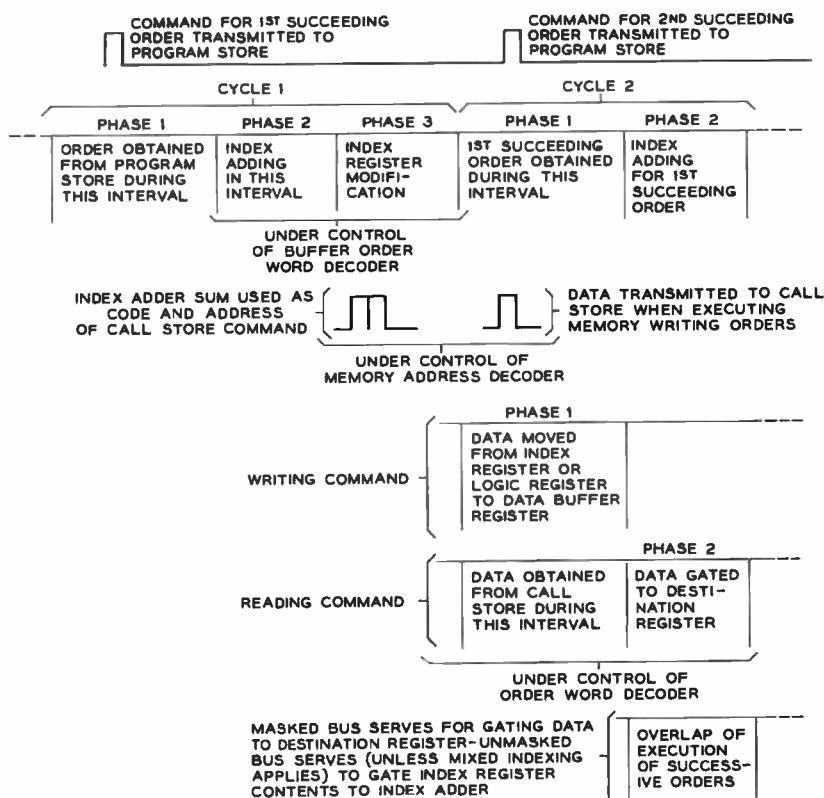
COMMAND FOR 1ST SUCCEEDING ORDER TRANSMITTED TO PROGRAM STORE

COMMAND FOR 2ND SUCCEEDING ORDER TRANSMITTED TO PROGRAM STORE

CYCLE 1

CYCLE 2

PHASE 1

ORDER OBTAINED FROM PROGRAM STORE DURING THIS INTERVAL

PHASE 2

INDEX ADDING IN THIS INTERVAL

PHASE 3

INDEX REGISTER MODIFICATION

PHASE 1

1ST SUCCEEDING ORDER OBTAINED DURING THIS INTERVAL

PHASE 2

INDEX ADDING FOR 1ST SUCCEEDING ORDER

UNDER CONTROL OF BUFFER ORDER WORD DECODER

INDEX ADDER SUM USED AS CODE AND ADDRESS OF CALL STORE COMMAND

DATA TRANSMITTED TO CALL STORE WHEN EXECUTING MEMORY WRITING ORDERS

UNDER CONTROL OF MEMORY ADDRESS DECODER

PHASE 1

WRITING COMMAND

DATA MOVED FROM INDEX REGISTER OR LOGIC REGISTER TO DATA BUFFER REGISTER

PHASE 2

READING COMMAND

DATA OBTAINED FROM CALL STORE DURING THIS INTERVAL

DATA GATED TO DESTINATION REGISTER

UNDER CONTROL OF ORDER WORD DECODER

MASKED BUS SERVES FOR GATING DATA TO DESTINATION REGISTER-UNMASKED BUS SERVES (UNLESS MIXED INDEXING APPLIES) TO GATE INDEX REGISTER CONTENTS TO INDEX ADDER

OVERLAP OF EXECUTION OF SUCCESSIVE ORDERS